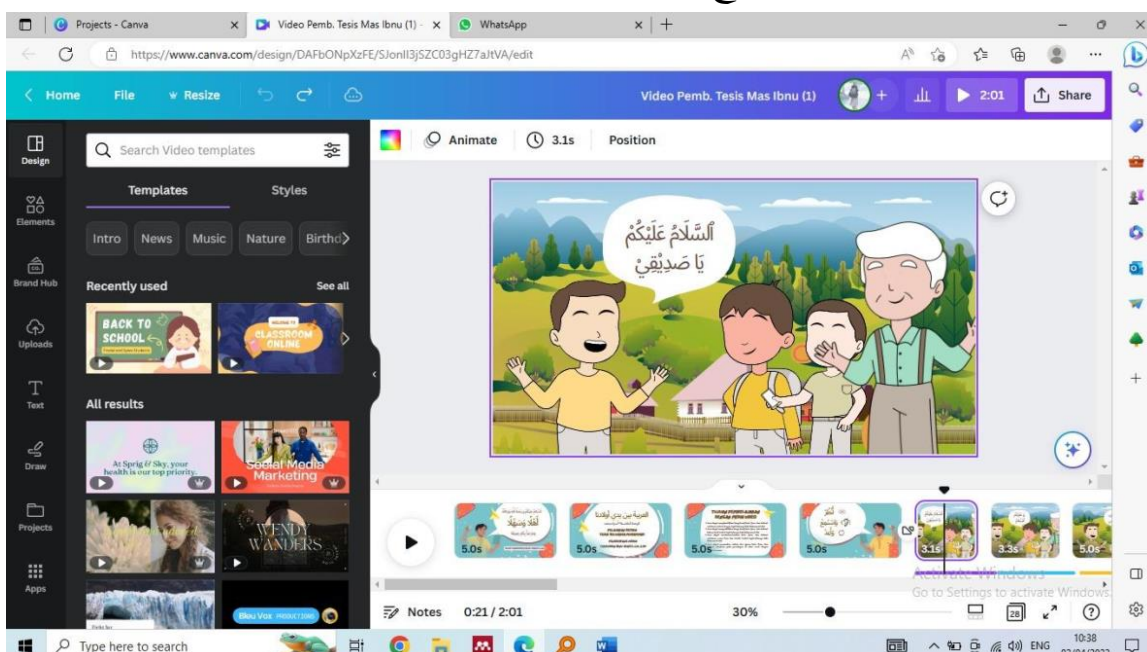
Projects - Canva
Video Pemb. Tesis Mas Ibnu (1) -
WhatsApp
https://www.canva.com/design/DAFbONpXzFE/SJonlI3jSZC03gHZ7aJtVA/edit

Home File Resize
Video Pemb. Tesis Mas Ibnu (1)
2:01
Share

Design
Elements
Brand Hub
Uploads
Text
Draw
Projects
Apps

Search Video templates
Templates Styles
Intro News Music Nature Birthd
Recently used See all
BACK TO SCHOOL
CLASSROOM ONLINE
All results
At Sprig & Sky, your health is our top priority.
Social Media Marketing
WENDY WANDERS
Bleu Vox

Animate 3.1s Position

اَلسَّلَامُ عَلَيْكُمْ
يَا صَدِيْقِيْ

5.0s 5.0s 5.0s 5.0s 3.1s 3.3s 5.0s

Notes 0:21 / 2:01 30%

Activate Windows
Go to Settings to activate Windows.

Type here to search
ENG 10:38